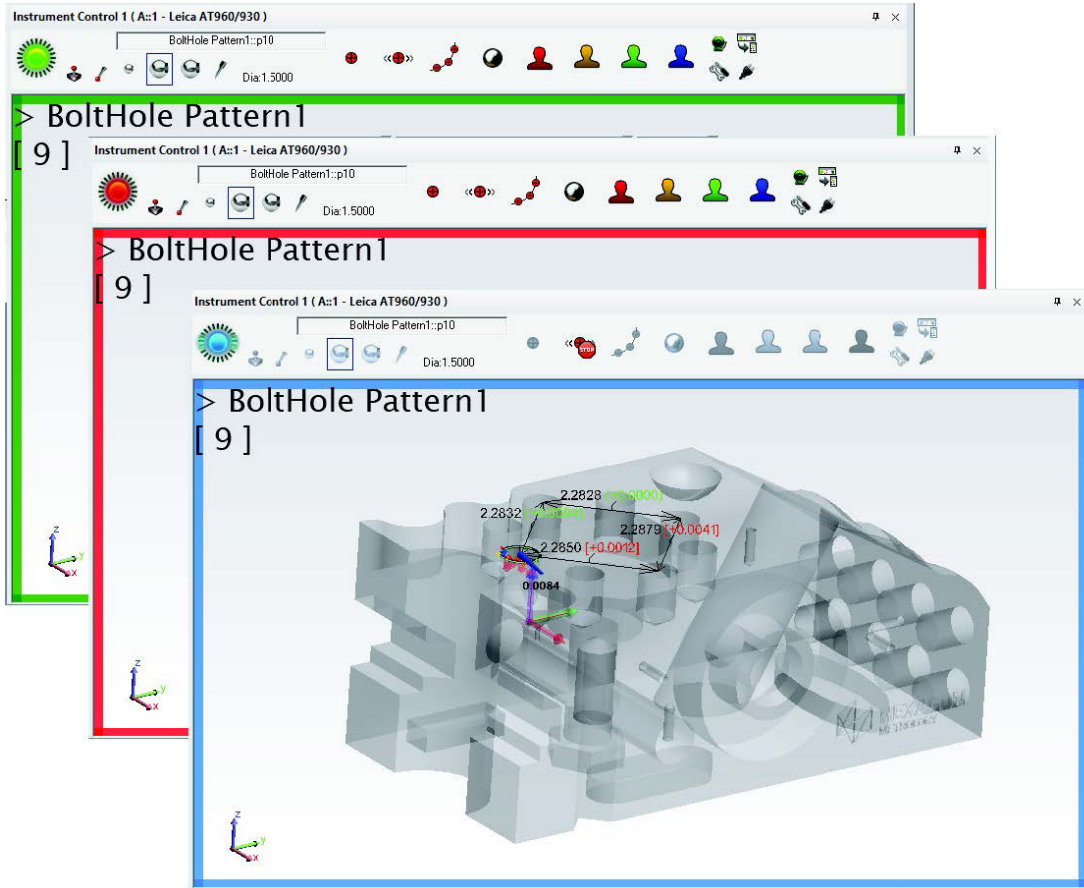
Instrument Control 1 ( A::1 - Leica AT960/930 )

BoltHole Pattern1::p10

Dia:1.5000

> BoltHole Pattern1
[ 9 ]

Instrument Control 1 ( A::1 - Leica AT960/930 )

BoltHole Pattern1::p10

Dia:1.5000

> BoltHole Pattern1
[ 9 ]

Instrument Control 1 ( A::1 - Leica AT960/930 )

BoltHole Pattern1::p10

STOP

Dia:1.5000

> BoltHole Pattern1
[ 9 ]

2.2828 [+0.0000]
2.2832 [+0.0000]
2.2879 [+0.0041]
2.2850 [+0.0012]
0.0084

HEXAGON METROLOGY

z
y
x